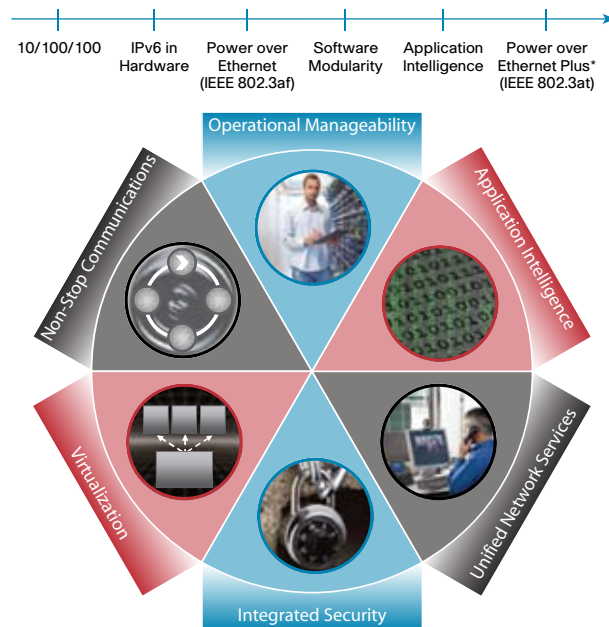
10/100/100

IPv6 in Hardware

Power over Ethernet (IEEE 802.3af)

Software Modularity

Application Intelligence

Power over Ethernet Plus* (IEEE 802.3at)

Operational Manageability

Application Intelligence

Unified Network Services

Integrated Security

Virtualization

Non-Stop Communications